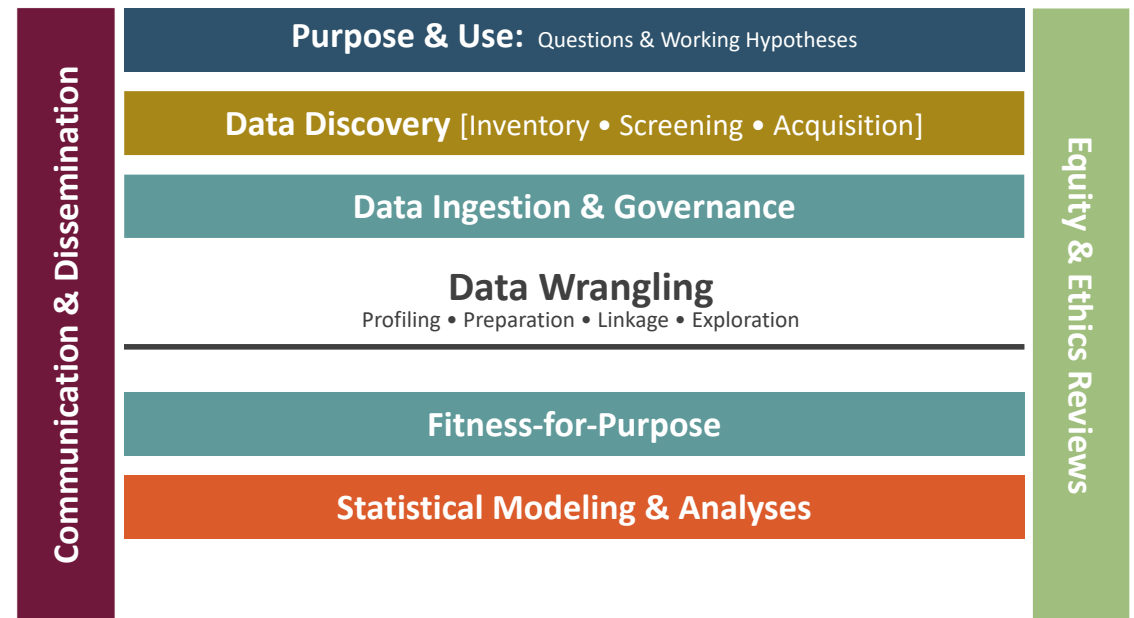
Communication & Dissemination

Purpose & Use: Questions & Working Hypotheses

Data Discovery [Inventory • Screening • Acquisition]

Data Ingestion & Governance

Data Wrangling
Profiling • Preparation • Linkage • Exploration

Fitness-for-Purpose

Statistical Modeling & Analyses

Equity & Ethics Reviews